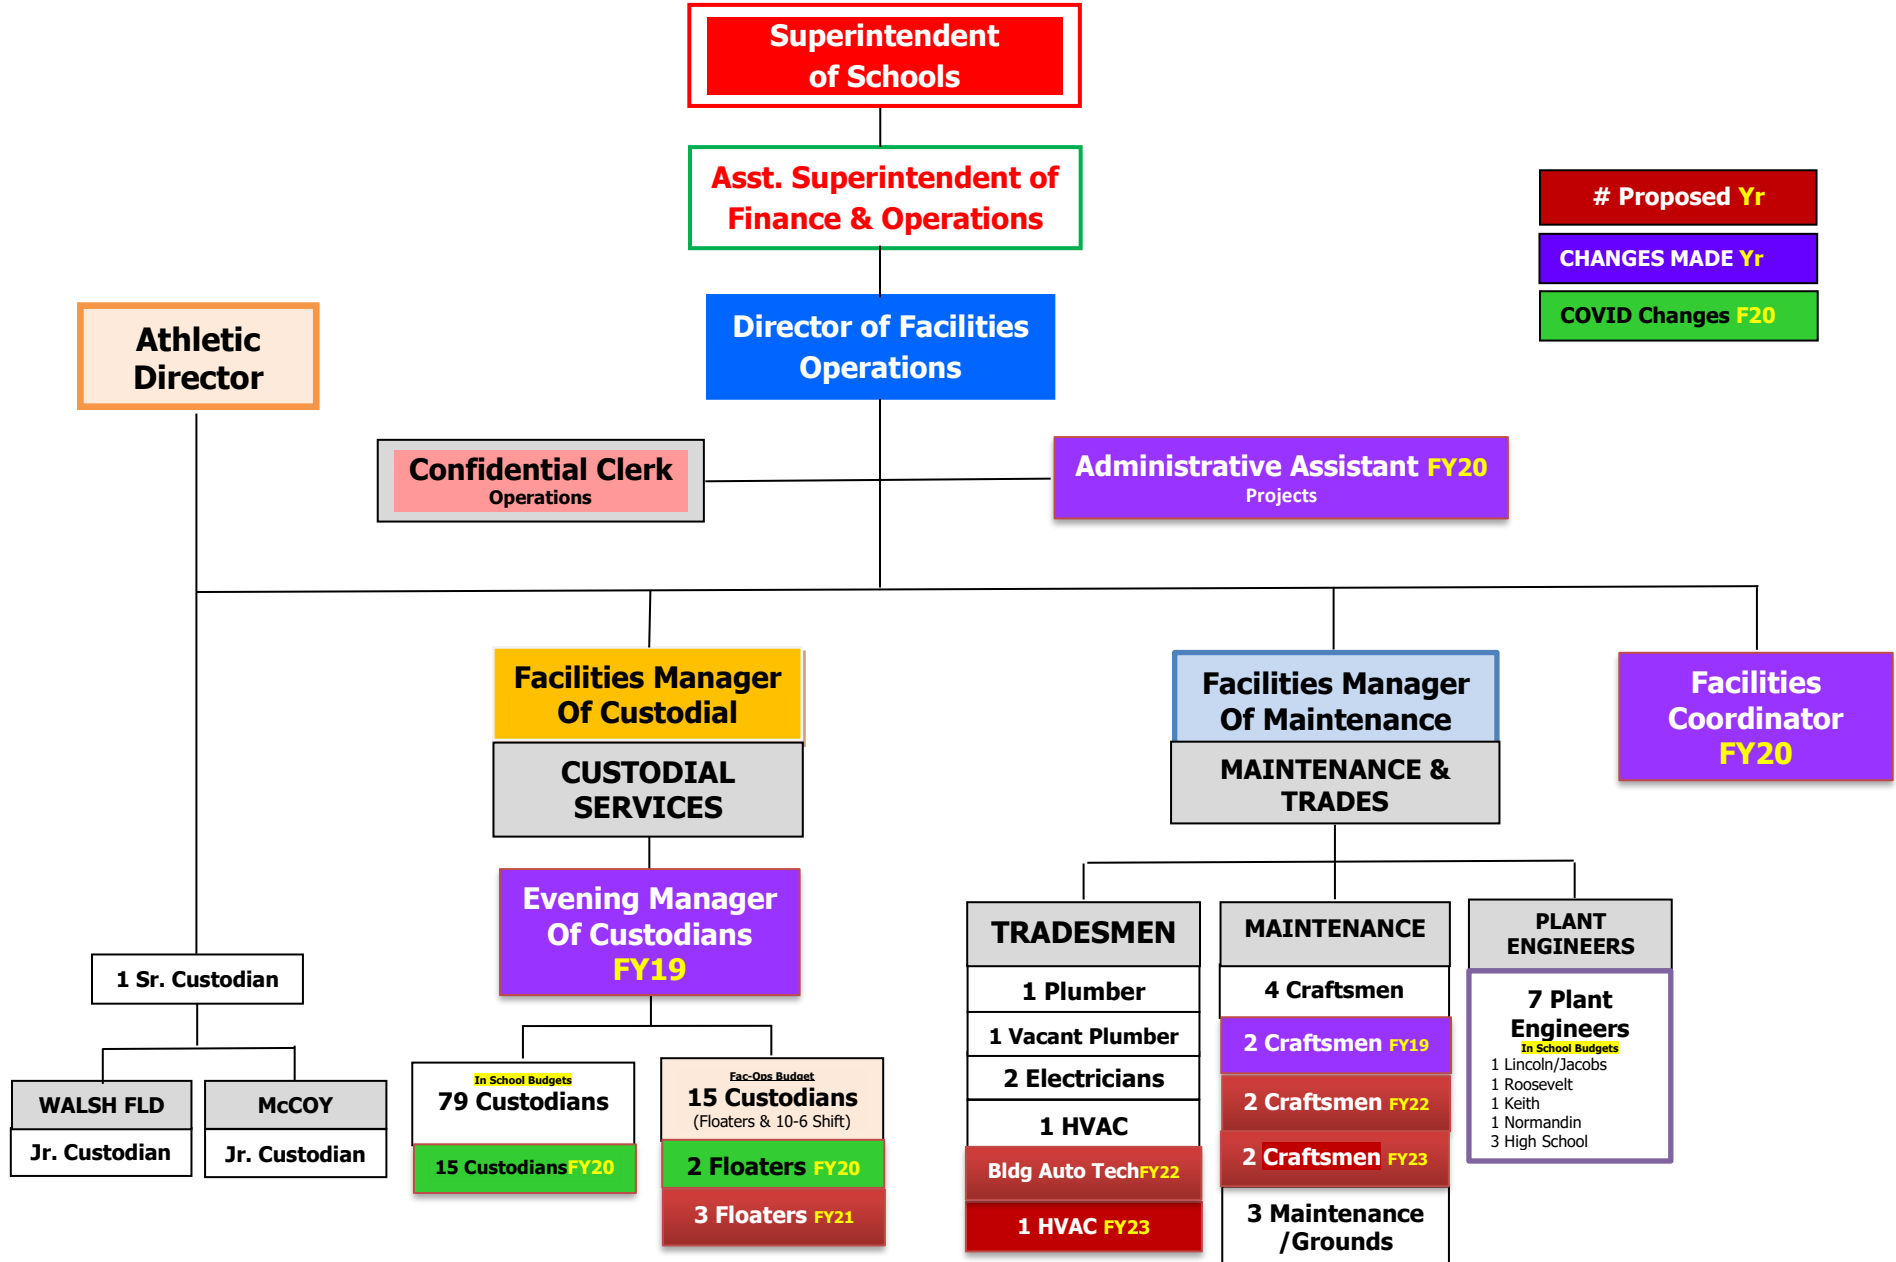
Superintendent of Schools

Asst. Superintendent of Finance & Operations

# Proposed Yr

CHANGES MADE Yr

COVID Changes F20

Athletic Director

Director of Facilities Operations

Confidential Clerk
Operations

Administrative Assistant FY20
Projects

Facilities Manager Of Custodial

CUSTODIAL SERVICES

Facilities Manager Of Maintenance

MAINTENANCE & TRADES

Facilities Coordinator FY20

Evening Manager Of Custodians FY19

1 Sr. Custodian

WALSH FLD

Jr. Custodian

McCOY

Jr. Custodian

In School Budgets
79 Custodians

15 Custodians FY20

Fac-Ops Budget
15 Custodians
(Floaters & 10-6 Shift)

2 Floaters FY20

3 Floaters FY21

TRADESMEN

1 Plumber

1 Vacant Plumber

2 Electricians

1 HVAC

Bldg Auto Tech FY22

1 HVAC FY23

MAINTENANCE

4 Craftsmen

2 Craftsmen FY19

2 Craftsmen FY22

2 Craftsmen FY23

3 Maintenance /Grounds

PLANT ENGINEERS

7 Plant Engineers
In School Budgets
1 Lincoln/Jacobs
1 Roosevelt
1 Keith
1 Normandin
3 High School